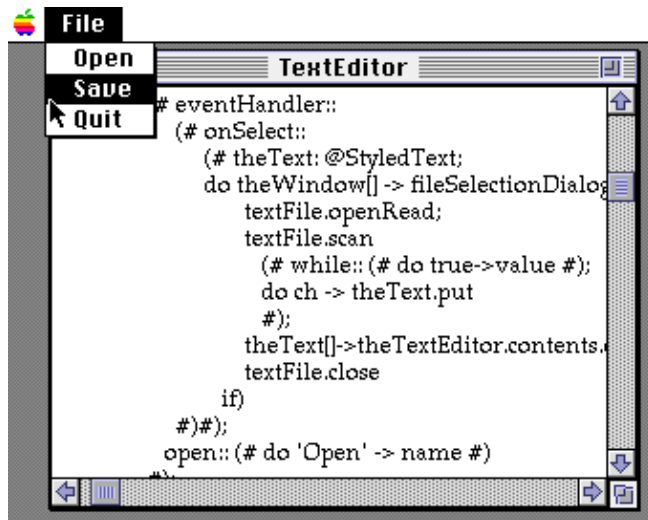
File
Open
Save
Quit

TextEditor

# eventHandler::
(# onSelect::
(# theText: @StyledText;
do theWindow[] -> fileSelectionDialog
textFile.openRead;
textFile.scan
(# while:: (# do true->value #);
do ch -> theText.put
#);
theText[]->theTextEditor.contents.
textFile.close
if)
#)#);
open:: (# do 'Open' -> name #)
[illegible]